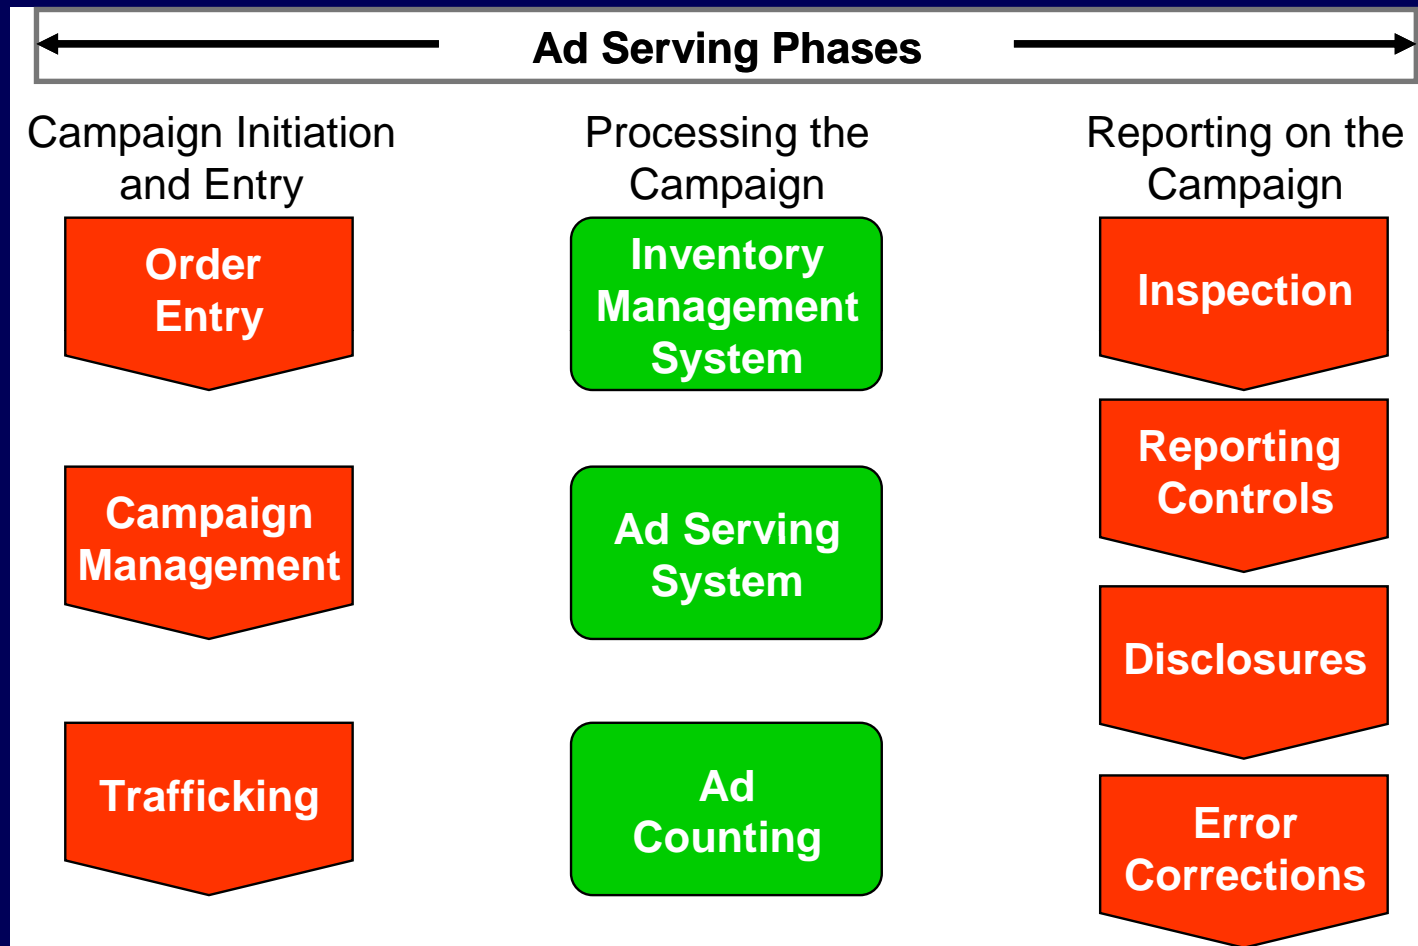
Ad Serving Phases

Campaign Initiation and Entry

Order Entry

Campaign Management

Trafficking

Processing the Campaign

Inventory Management System

Ad Serving System

Ad Counting

Reporting on the Campaign

Inspection

Reporting Controls

Disclosures

Error Corrections